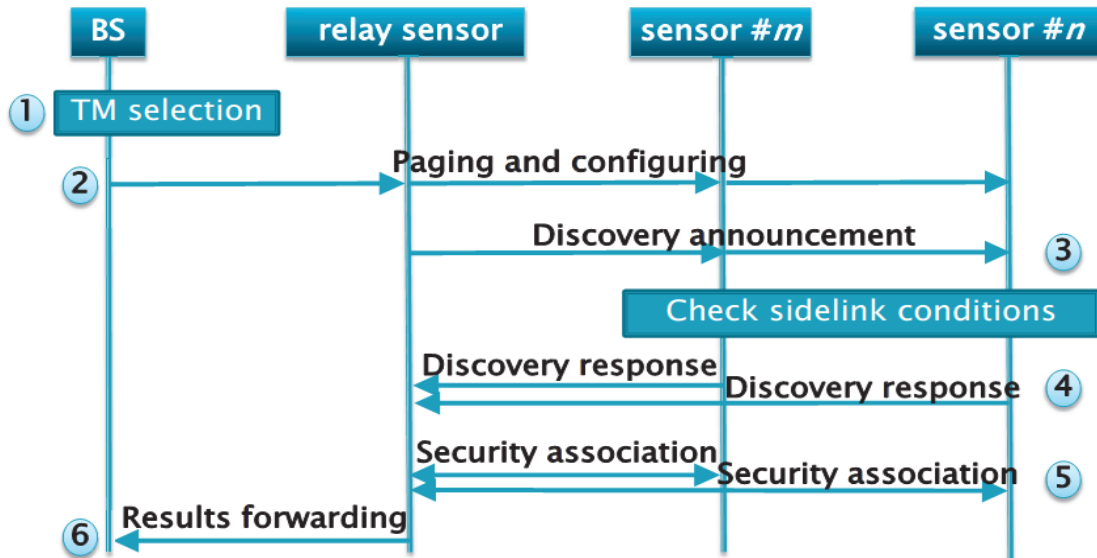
BS
relay sensor
sensor #$m$
sensor #$n$

1 TM selection

2 Paging and configuring

Discovery announcement 3

Check sidelink conditions

Discovery response
Discovery response 4

Security association
Security association 5

6 Results forwarding